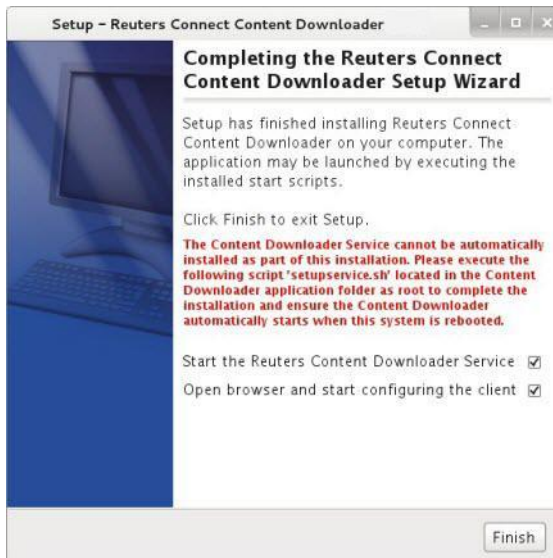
Setup - Reuters Connect Content Downloader

Completing the Reuters Connect Content Downloader Setup Wizard

Setup has finished installing Reuters Connect Content Downloader on your computer. The application may be launched by executing the installed start scripts.

Click Finish to exit Setup.

The Content Downloader Service cannot be automatically installed as part of this installation. Please execute the following script 'setupservice.sh' located in the Content Downloader application folder as root to complete the installation and ensure the Content Downloader automatically starts when this system is rebooted.

Start the Reuters Content Downloader Service ☑

Open browser and start configuring the client ☑

Finish